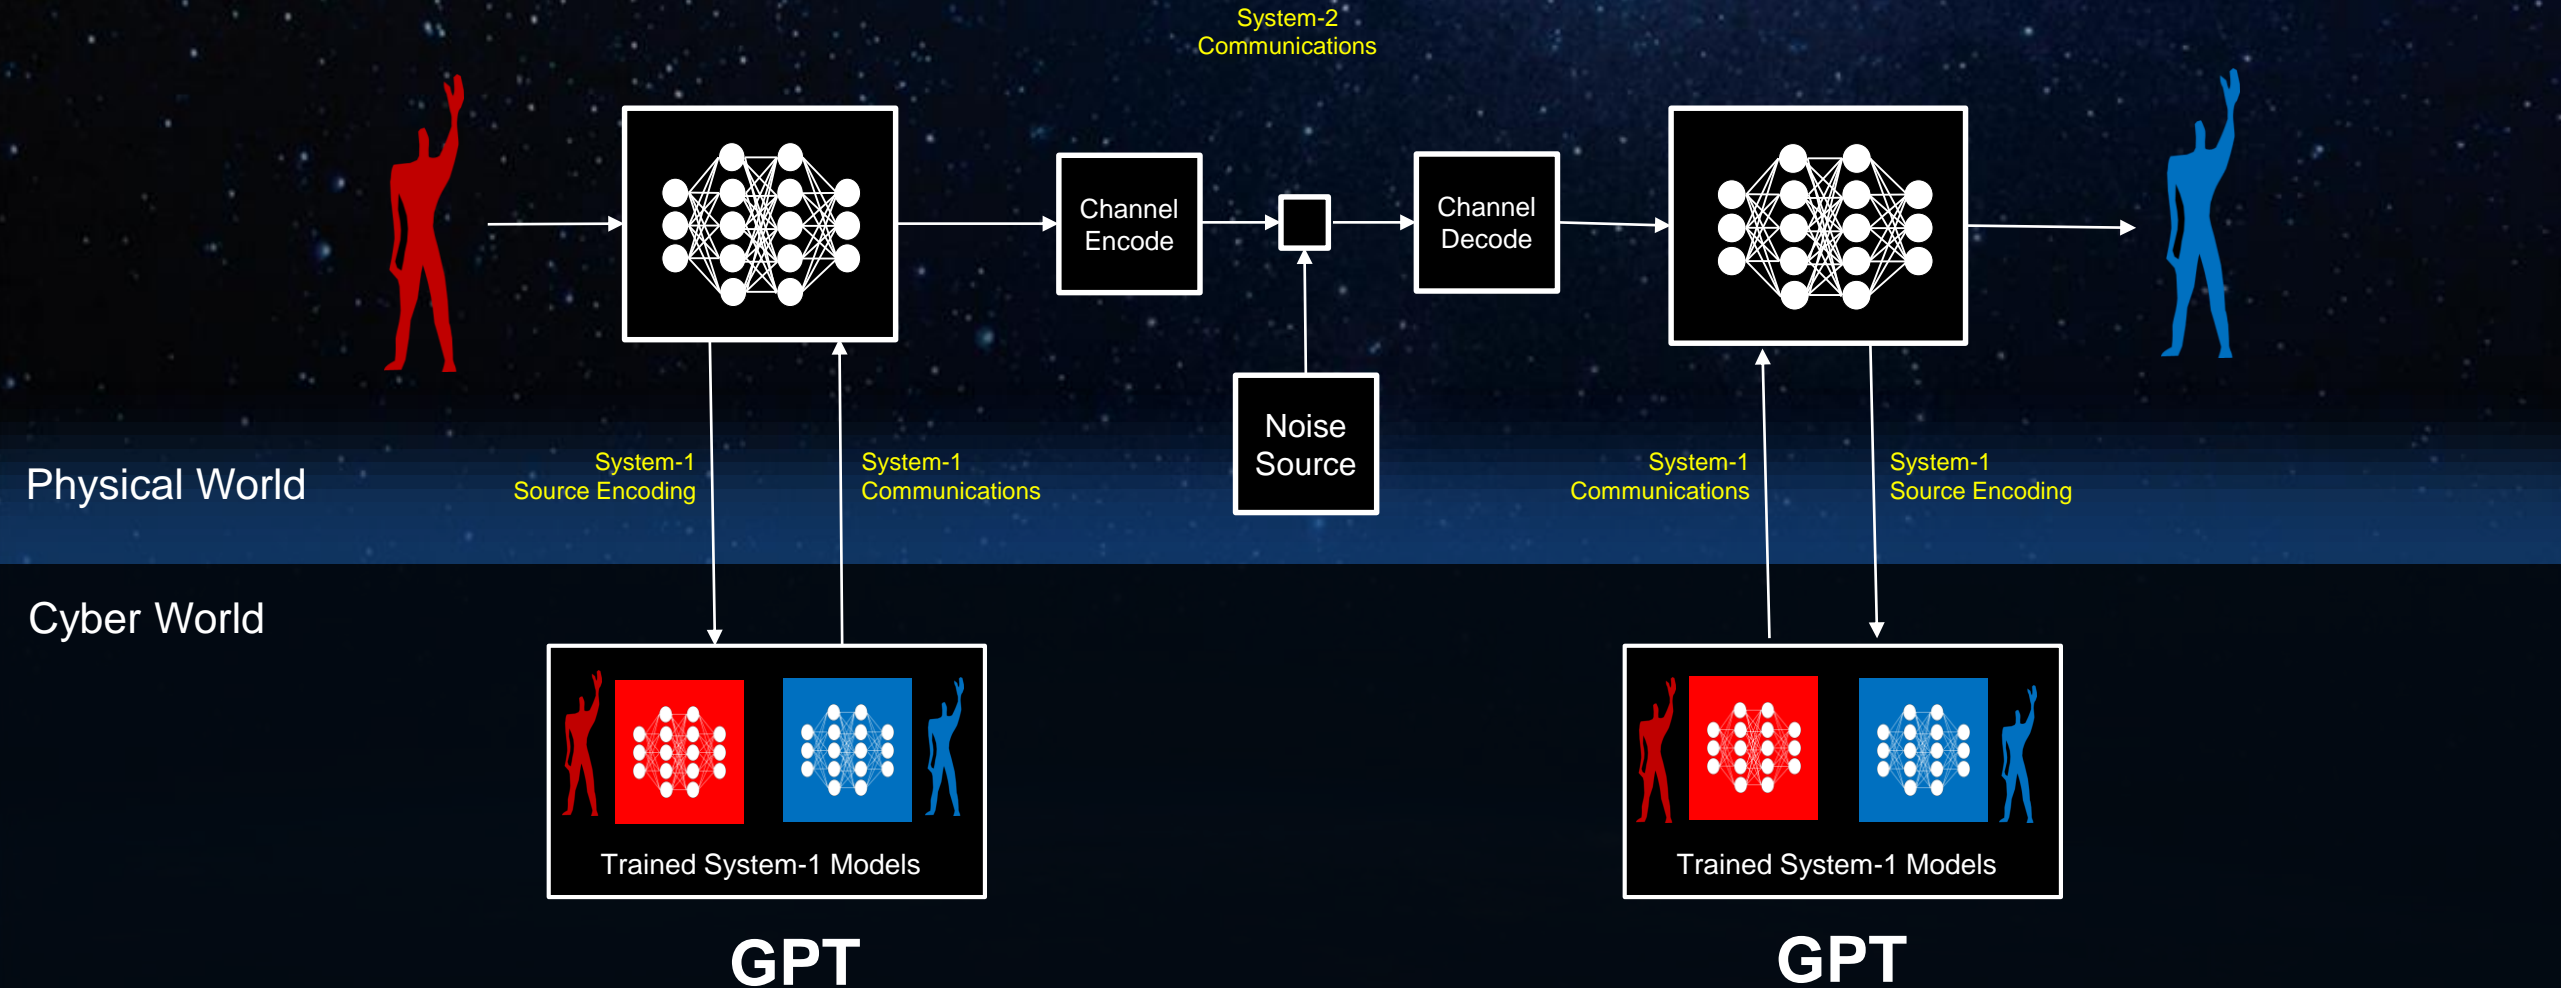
System-2
Communications

Channel Encode

Channel Decode

Noise Source

Physical World

System-1
Source Encoding

System-1
Communications

System-1
Communications

System-1
Source Encoding

Cyber World

Trained System-1 Models

GPT

Trained System-1 Models

GPT